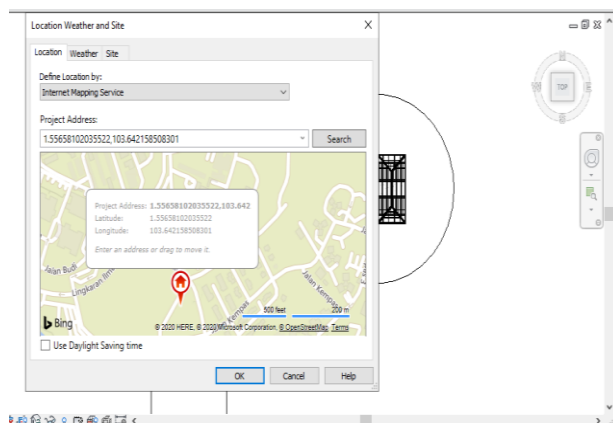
Location Weather and Site

Location | Weather | Site

Define Location by:

Internet Mapping Service

Project Address:

1.55658102035522,103.642158508301

Search

Project Address: 1.55658102035522,103.642
Latitude: 1.55658102035522
Longitude: 103.642158508301

Enter an address or drag to move it.

Jalan Budi

Lingkaran Ilmu

Jalan Kempas

Jalan Kempas

500 feet

200 m

Bing

© 2020 HERE, © 2020 Microsoft Corporation, © OpenStreetMap Terms

Use Daylight Saving time

OK

Cancel

Help

TOP